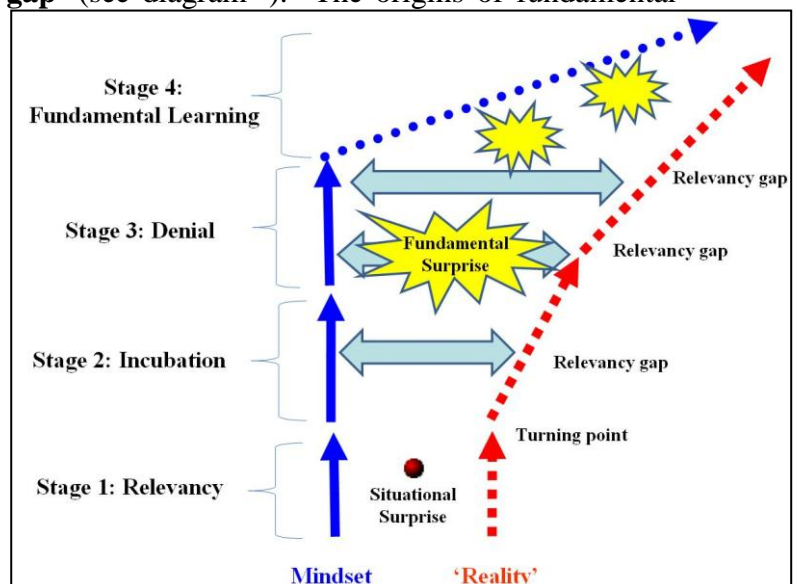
gap" (see diagram¹). The origins of fundamental

Stage 4: Fundamental Learning

Stage 3: Denial

Stage 2: Incubation

Stage 1: Relevancy

Fundamental Surprise

Relevancy gap

Relevancy gap

Relevancy gap

Turning point

Situational Surprise

Mindset

'Reality'